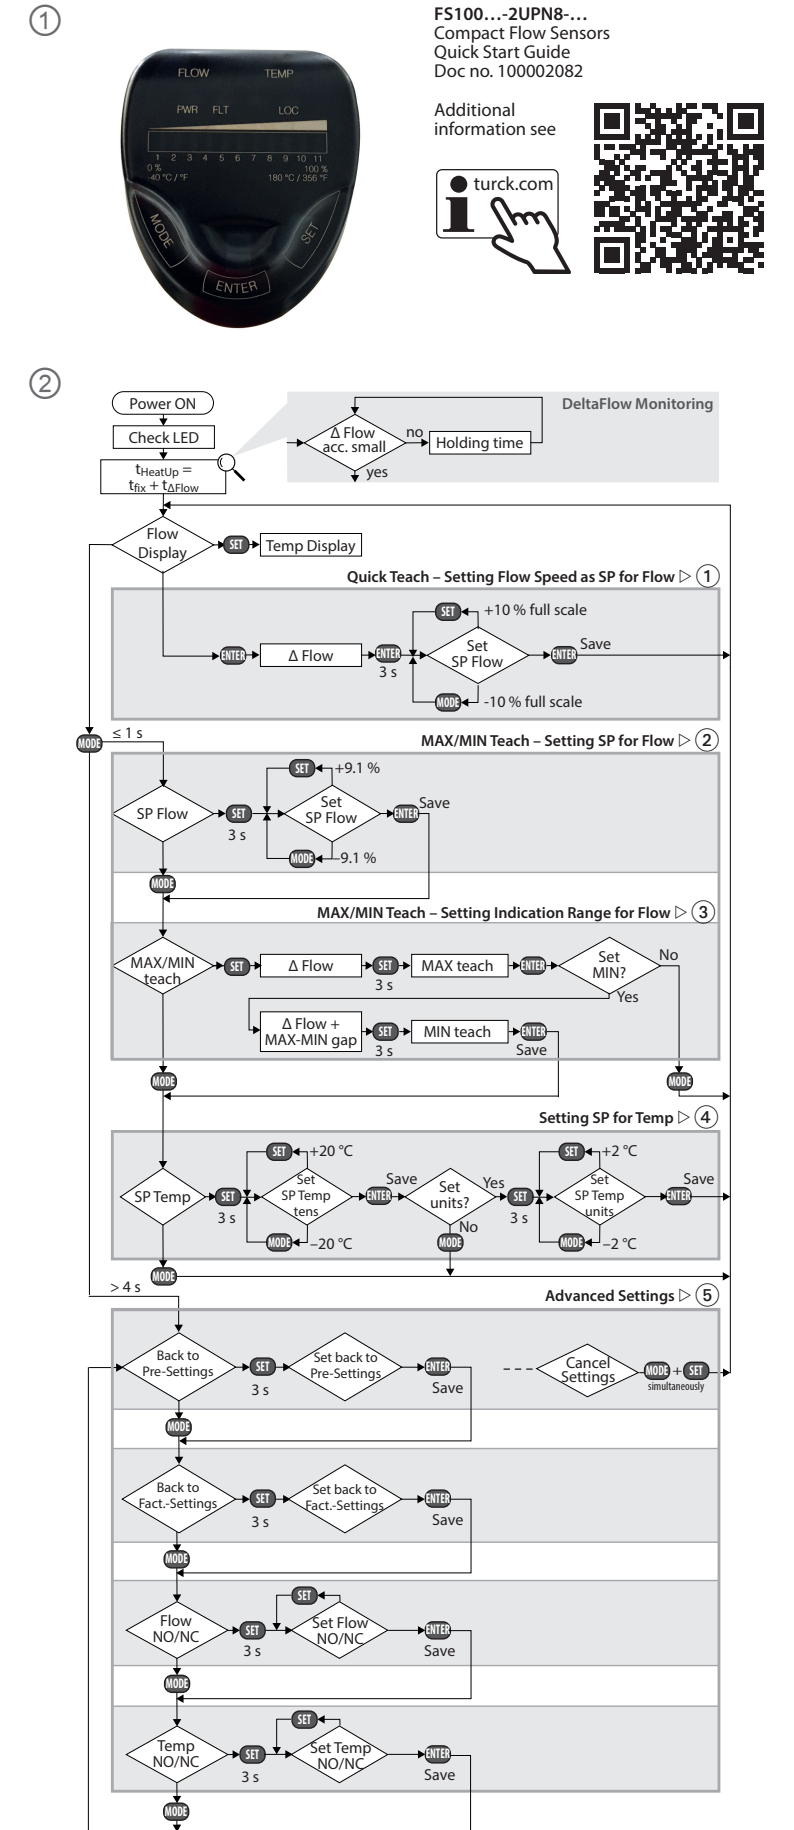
①

FLOW TEMP
PWR FLT LOC
1 2 3 4 5 6 7 8 9 10 11
0 % 100 %
-40 °C / °F 180 °C / 356 °F
MODE ENTER SET

**FS100…-2UPN8-…**
Compact Flow Sensors
Quick Start Guide
Doc no. 100002082

Additional information see

turck.com

②

Power ON
Check LED
$t_{HeatUp} = t_{fix} + t_{\Delta Flow}$

DeltaFlow Monitoring
Δ Flow acc. small
no
Holding time
yes

Flow Display
SET
Temp Display

Quick Teach – Setting Flow Speed as SP for Flow ▷ ①
ENTER
Δ Flow
ENTER
3 s
SET +10 % full scale
Set SP Flow
ENTER Save
MODE -10 % full scale

MODE
≤ 1 s
MAX/MIN Teach – Setting SP for Flow ▷ ②
SP Flow
SET
3 s
SET +9.1 %
Set SP Flow
ENTER Save
MODE –9.1 %
MODE

MAX/MIN Teach – Setting Indication Range for Flow ▷ ③
MAX/MIN teach
SET
Δ Flow
SET
3 s
MAX teach
ENTER
Set MIN?
No
Yes
Δ Flow + MAX-MIN gap
SET
3 s
MIN teach
ENTER
Save
MODE
MODE

Setting SP for Temp ▷ ④
SP Temp
SET
3 s
SET +20 °C
Set SP Temp tens
MODE –20 °C
Save
ENTER
Set units?
Yes
No
MODE
SET
3 s
SET +2 °C
Set SP Temp units
MODE –2 °C
Save
ENTER
MODE

> 4 s
Advanced Settings ▷ ⑤
Back to Pre-Settings
SET
3 s
Set back to Pre-Settings
ENTER
Save
Cancel Settings
MODE + SET
simultaneously
MODE

Back to Fact.-Settings
SET
3 s
Set back to Fact.-Settings
ENTER
Save
MODE

Flow NO/NC
SET
3 s
SET
Set Flow NO/NC
ENTER
Save
MODE

Temp NO/NC
SET
3 s
SET
Set Temp NO/NC
ENTER
Save
MODE